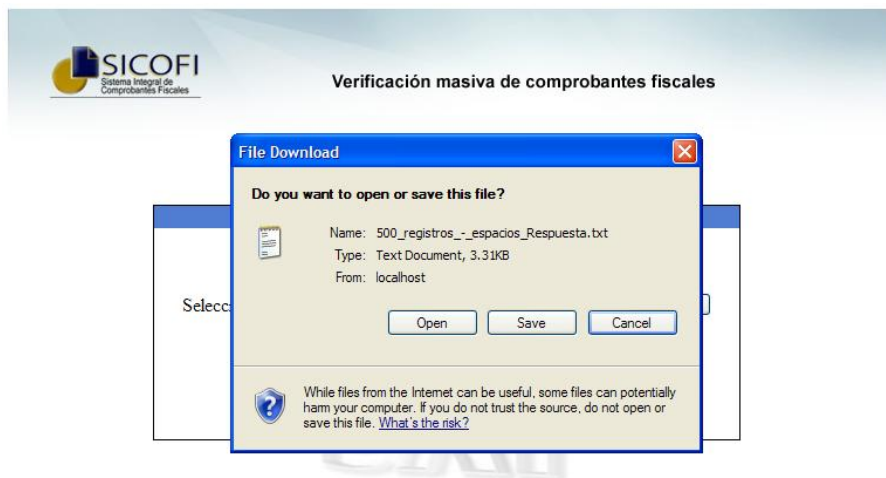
SICOFI
Sistema Integral de Comprobantes Fiscales

Verificación masiva de comprobantes fiscales

File Download

Do you want to open or save this file?

Name: 500_registros_-_espacios_Respuesta.txt
Type: Text Document, 3.31KB
From: localhost

Open Save Cancel

While files from the Internet can be useful, some files can potentially harm your computer. If you do not trust the source, do not open or save this file. What's the risk?

Selecc